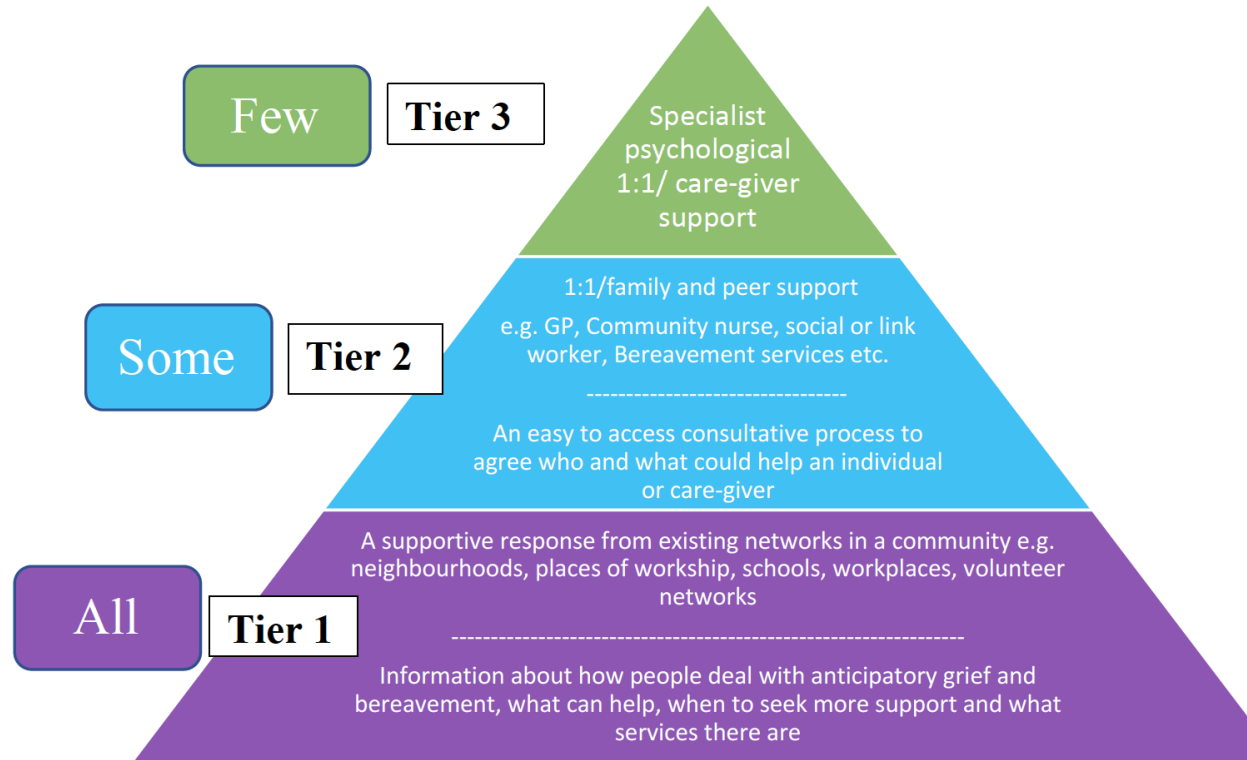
Few

Tier 3

Specialist psychological 1:1/ care-giver support

Some

Tier 2

1:1/family and peer support

e.g. GP, Community nurse, social or link worker, Bereavement services etc.

--------------------------------

An easy to access consultative process to agree who and what could help an individual or care-giver

All

Tier 1

A supportive response from existing networks in a community e.g. neighbourhoods, places of workship, schools, workplaces, volunteer networks

----------------------------------------------------------------

Information about how people deal with anticipatory grief and bereavement, what can help, when to seek more support and what services there are